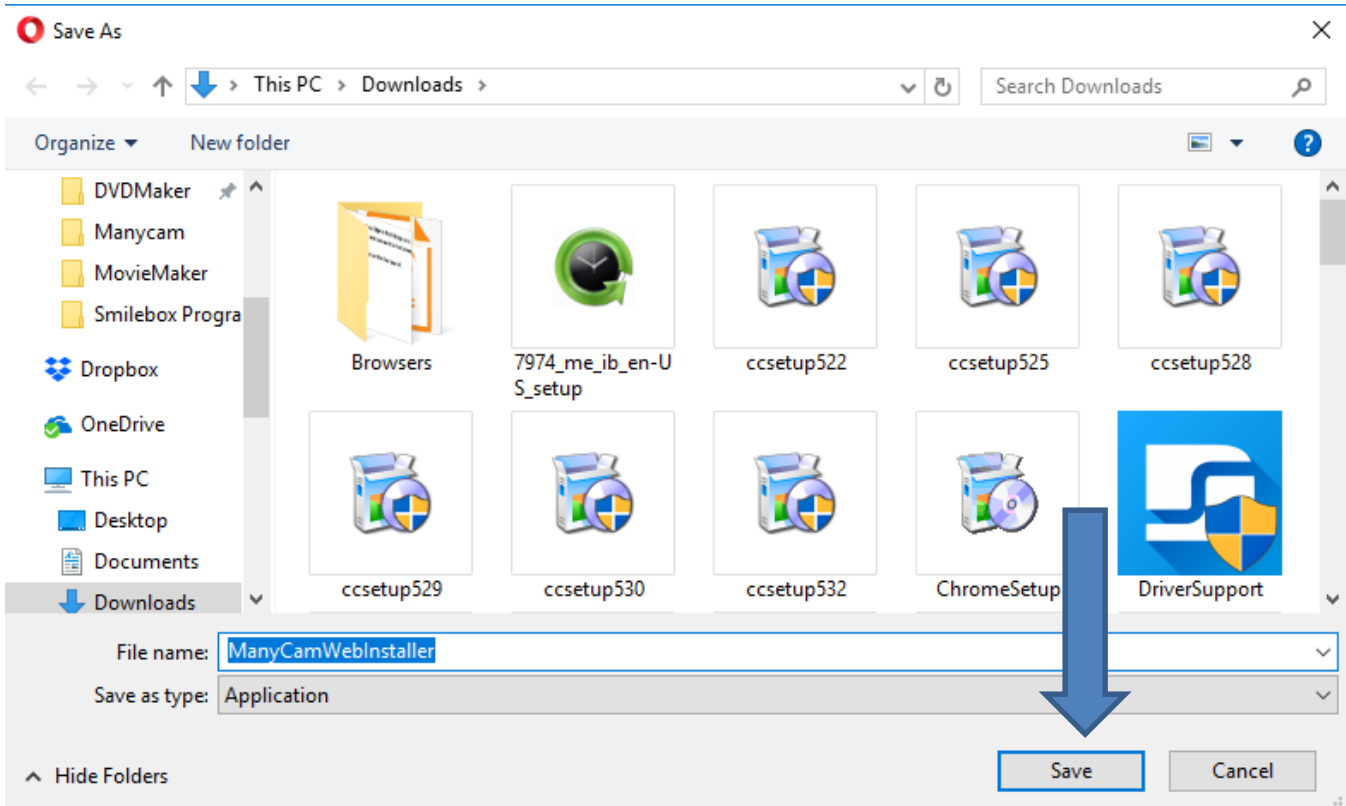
Save As

This PC > Downloads >

Search Downloads

Organize ▾ New folder

DVDMaker
Manycam
MovieMaker
Smilebox Progra
Dropbox
OneDrive
This PC
Desktop
Documents
Downloads

Browsers
7974_me_ib_en-US_setup
ccsetup522
ccsetup525
ccsetup528
ccsetup529
ccsetup530
ccsetup532
ChromeSetup
DriverSupport

File name: ManyCamWebInstaller
Save as type: Application

Hide Folders

Save
Cancel